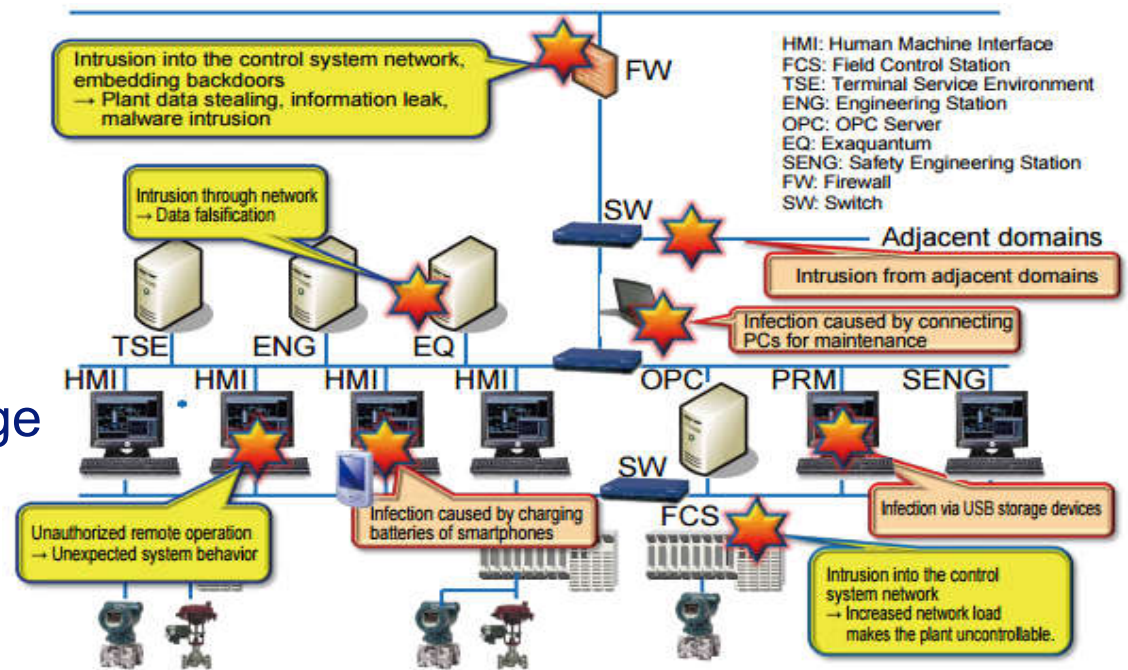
Intrusion into the control system network, embedding backdoors
→ Plant data stealing, information leak, malware intrusion

FW

HMI: Human Machine Interface
FCS: Field Control Station
TSE: Terminal Service Environment
ENG: Engineering Station
OPC: OPC Server
EQ: Exaquantum
SENG: Safety Engineering Station
FW: Firewall
SW: Switch

Intrusion through network
→ Data falsification

SW

Adjacent domains

Intrusion from adjacent domains

TSE ENG EQ

Infection caused by connecting PCs for maintenance

HMI HMI HMI HMI OPC PRM SENG

ge

SW

Infection via USB storage devices

Unauthorized remote operation
→ Unexpected system behavior

Infection caused by charging batteries of smartphones

FCS

Intrusion into the control system network
→ Increased network load makes the plant uncontrollable.